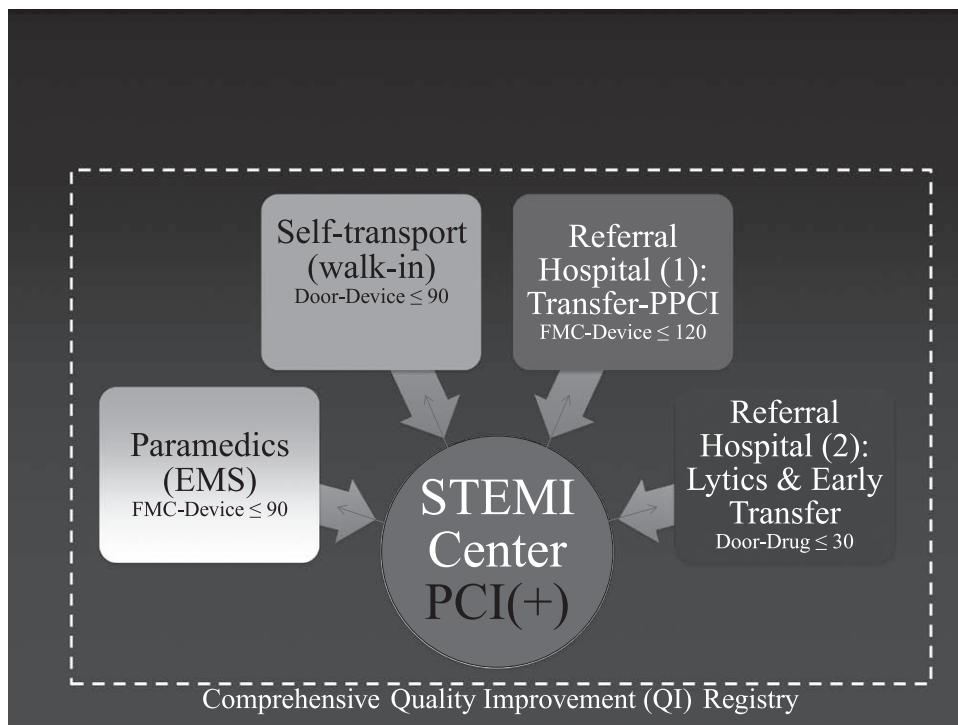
Self-transport (walk-in)
Door-Device $\leq 90$

Referral Hospital (1): Transfer-PPCI
FMC-Device $\leq 120$

Paramedics (EMS)
FMC-Device $\leq 90$

STEMI Center PCI(+)

Referral Hospital (2): Lytics & Early Transfer
Door-Drug $\leq 30$

Comprehensive Quality Improvement (QI) Registry